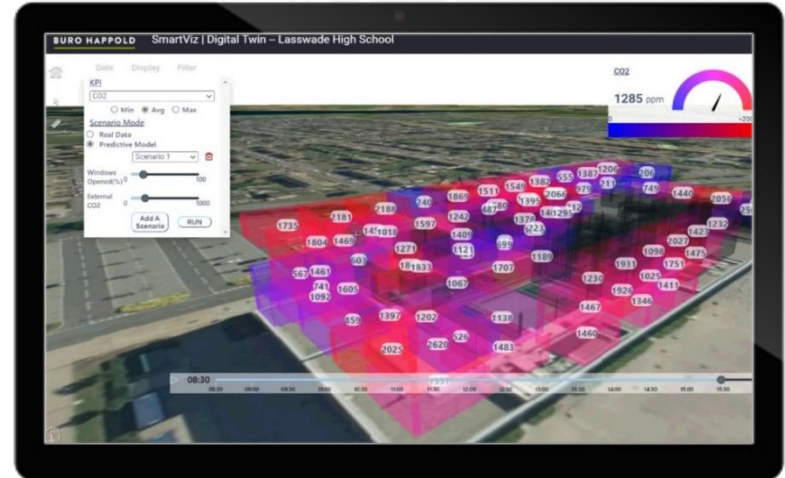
BURO HAPPOLD SmartViz | Digital Twin – Lasswade High School

Data Display Filter

KPI
CO2
Min Avg Max
Scenario Mode
Real Data
Predictive Model
Scenario 1
Windows Opened(%) 0 100
External CO2 0 1000
Add A Scenario
RUN

CO2
1285 ppm
0 >200

1733 2181 2188 240 1869 1511 1549 1382 555 1387 1206 206 749 1440 2056 1804 1469 1418 1018 1597 1242 1480 1395 2066 971 711 1378 1412 1295 1223 1232 1271 1409 1121 899 1427 2027 1098 603 1833 1707 1189 1475 1751 1931 567 1461 1067 1230 1025 1411 741 1092 1605 1926 1346 1467 859 1397 1202 1138 2025 2620 526 1483 1460

08:30
08:30 09:00 09:30 10:00 10:30 11:00 11:30 12:00 12:30 13:00 13:30 14:00 14:30 15:00 15:30